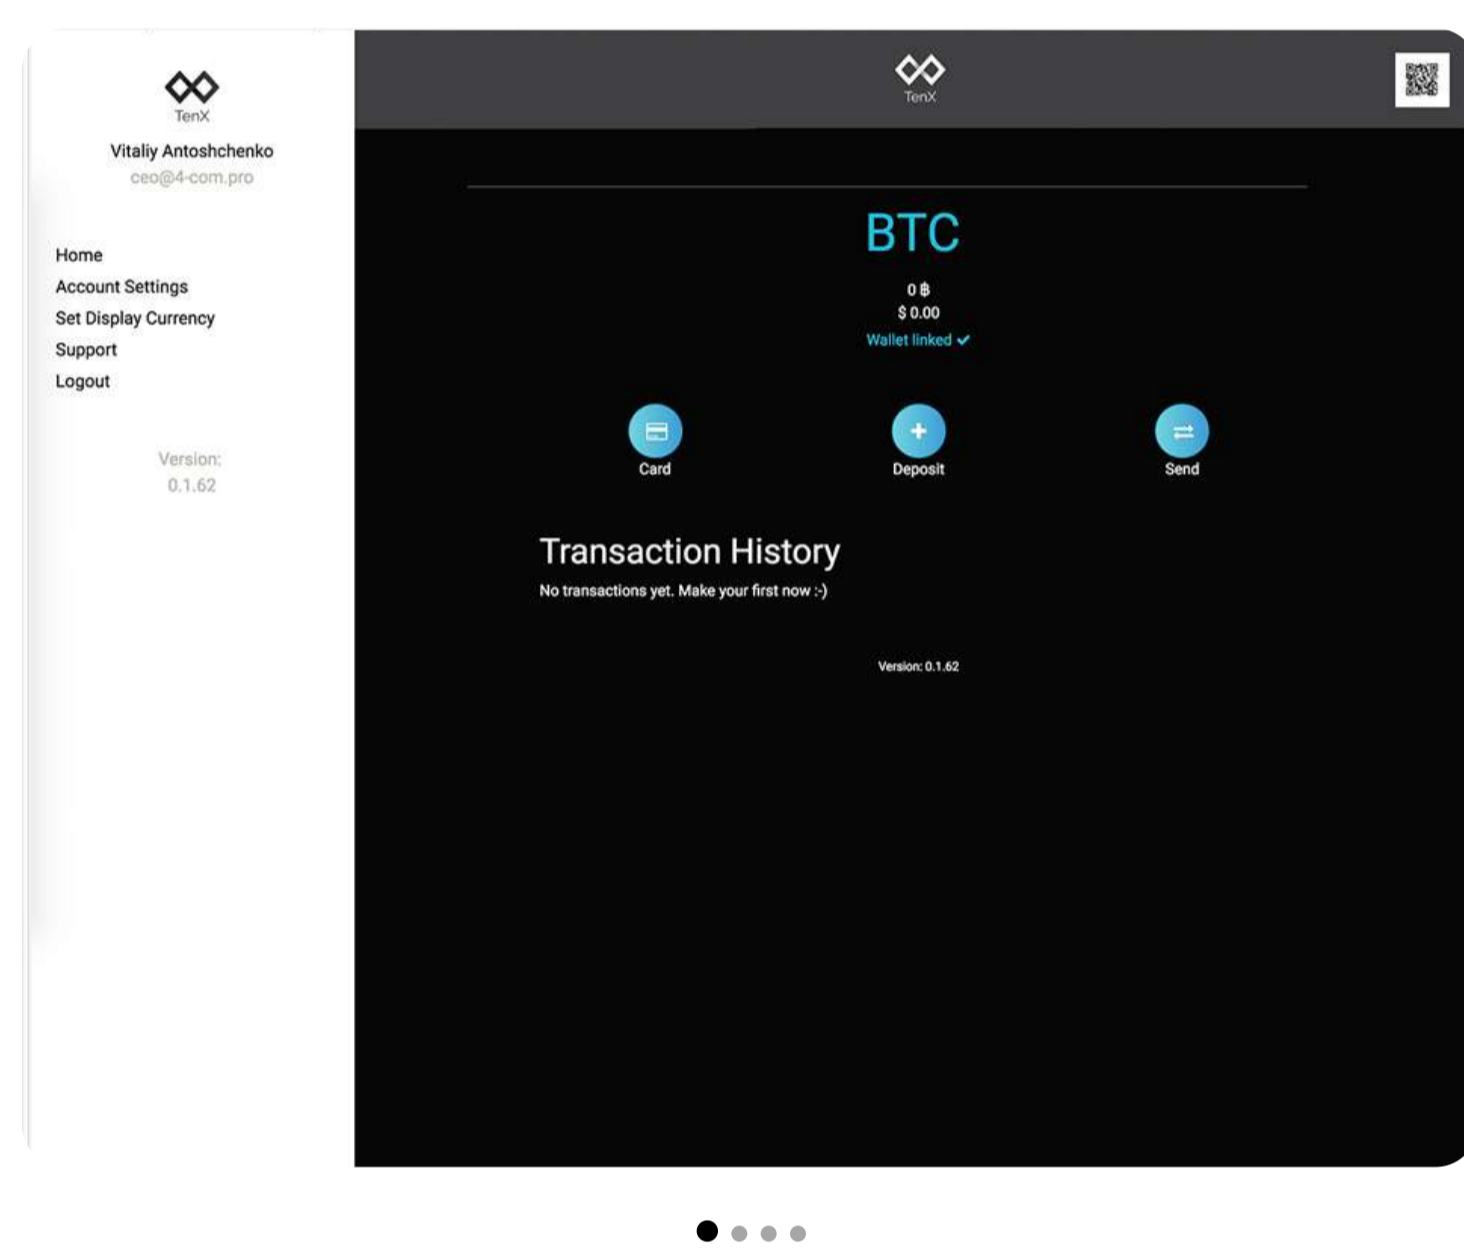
TenX
Vitaliy Antoshchenko
ceo@4-com.pro

Home
Account Settings
Set Display Currency
Support
Logout

Version:
0.1.62

TenX

BTC

0 ฿
$ 0.00
Wallet linked ✓

Card
Deposit
Send

Transaction History
No transactions yet. Make your first now :-)

Version: 0.1.62